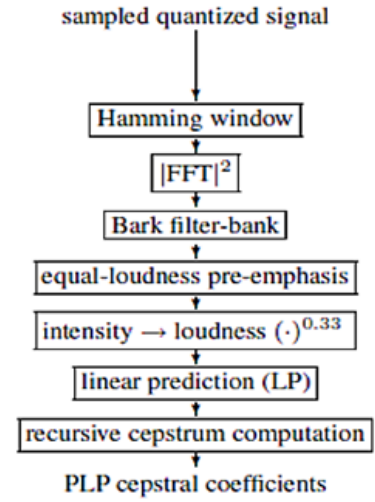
sampled quantized signal

Hamming window

$|\text{FFT}|^2$

Bark filter-bank

equal-loudness pre-emphasis

intensity $\rightarrow$ loudness $(\cdot)^{0.33}$

linear prediction (LP)

recursive cepstrum computation

PLP cepstral coefficients